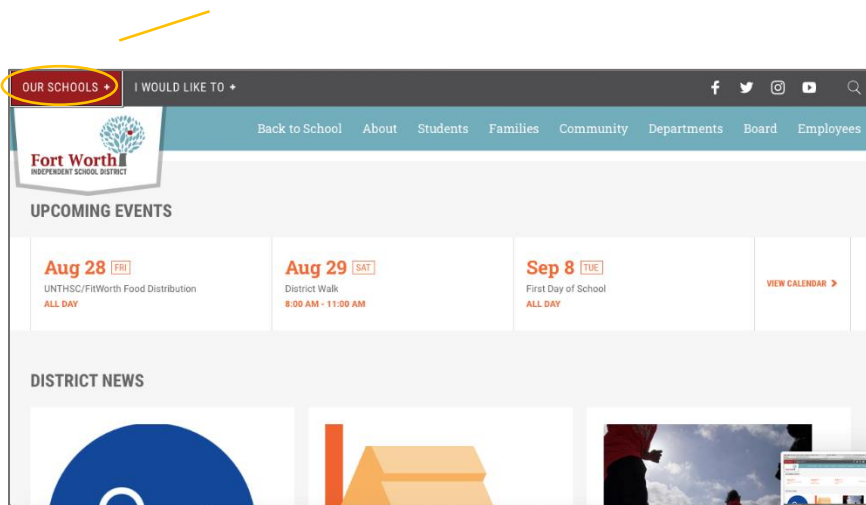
OUR SCHOOLS + I WOULD LIKE TO +

Back to School About Students Families Community Departments Board Employees

Fort Worth
INDEPENDENT SCHOOL DISTRICT

UPCOMING EVENTS

Aug 28 FRI
UNTHSC/FitWorth Food Distribution
ALL DAY

Aug 29 SAT
District Walk
8:00 AM - 11:00 AM

Sep 8 TUE
First Day of School
ALL DAY

VIEW CALENDAR >

DISTRICT NEWS